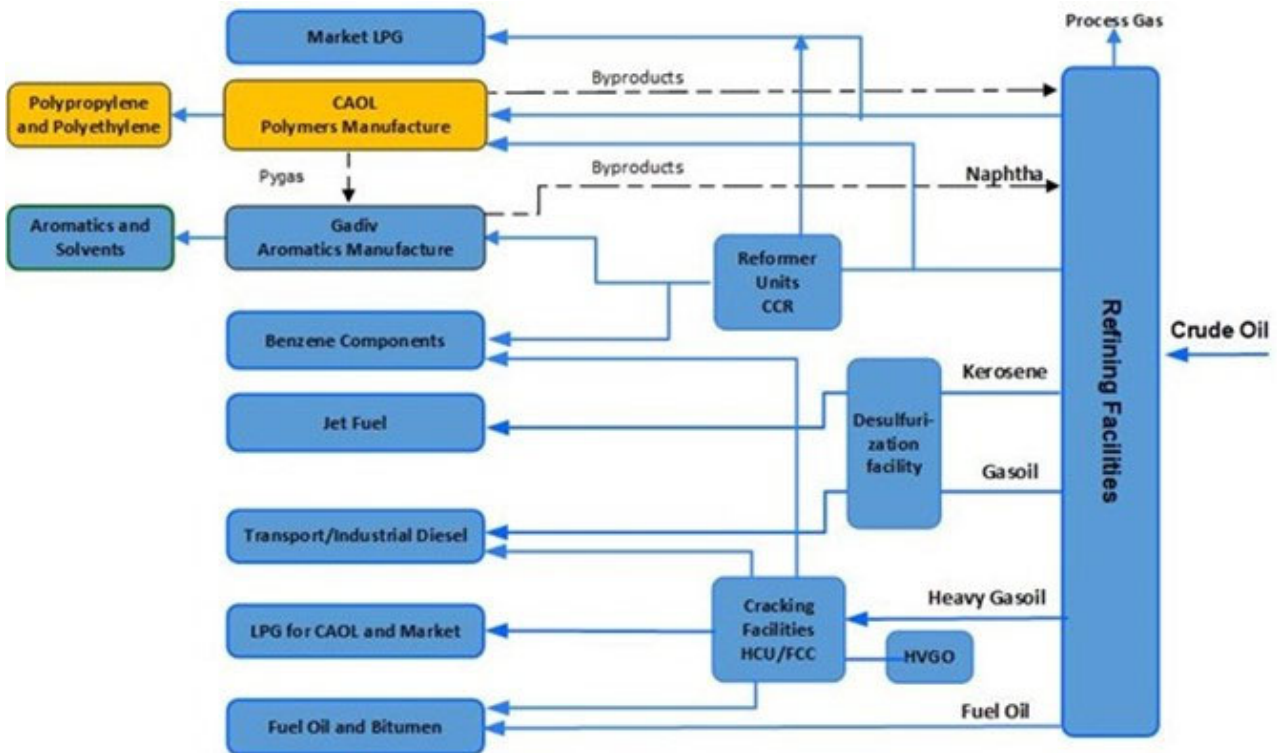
Process Gas

Market LPG

Byproducts

Polypropylene and Polyethylene

CAOL Polymers Manufacture

Pygas

Byproducts

Naphtha

Aromatics and Solvents

Gadiv Aromatics Manufacture

Reformer Units CCR

Refining Facilities

Crude Oil

Benzene Components

Kerosene

Jet Fuel

Desulfurization facility

Gasoil

Transport/Industrial Diesel

Cracking Facilities HCU/FCC

Heavy Gasoil

LPG for CAOL and Market

HVGO

Fuel Oil

Fuel Oil and Bitumen